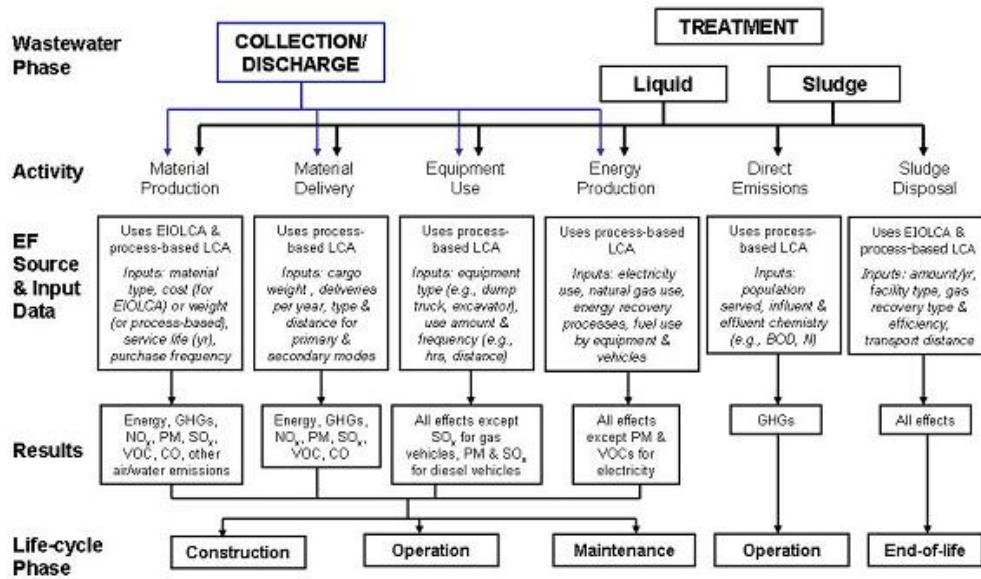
Wastewater Phase

COLLECTION/ DISCHARGE

TREATMENT

Liquid

Sludge

Activity

Material Production

Material Delivery

Equipment Use

Energy Production

Direct Emissions

Sludge Disposal

EF Source & Input Data

Uses EIOLCA & process-based LCA

Inputs: material type, cost (for EIOLCA) or weight (or process-based), service life (yr), purchase frequency

Uses process-based LCA

Inputs: cargo weight , deliveries per year, type & distance for primary & secondary modes

Uses process-based LCA

Inputs: equipment type (e.g., dump truck, excavator), use amount & frequency (e.g., hrs, distance)

Uses process-based LCA

Inputs: electricity use, natural gas use, energy recovery processes, fuel use by equipment & vehicles

Uses process-based LCA

Inputs: population served, influent & effluent chemistry (e.g., BOD, N)

Uses EIOLCA & process-based LCA

Inputs: amount/yr, facility type, gas recovery type & efficiency, transport distance

Results

Energy, GHGs, $NO_x$, PM, $SO_x$, VOC, CO, other air/water emissions

Energy, GHGs, $NO_x$, PM, $SO_x$, VOC, CO

All effects except $SO_x$ for gas vehicles, PM & $SO_x$ for diesel vehicles

All effects except PM & VOCs for electricity

GHGs

All effects

Life-cycle Phase

Construction

Operation

Maintenance

Operation

End-of-life